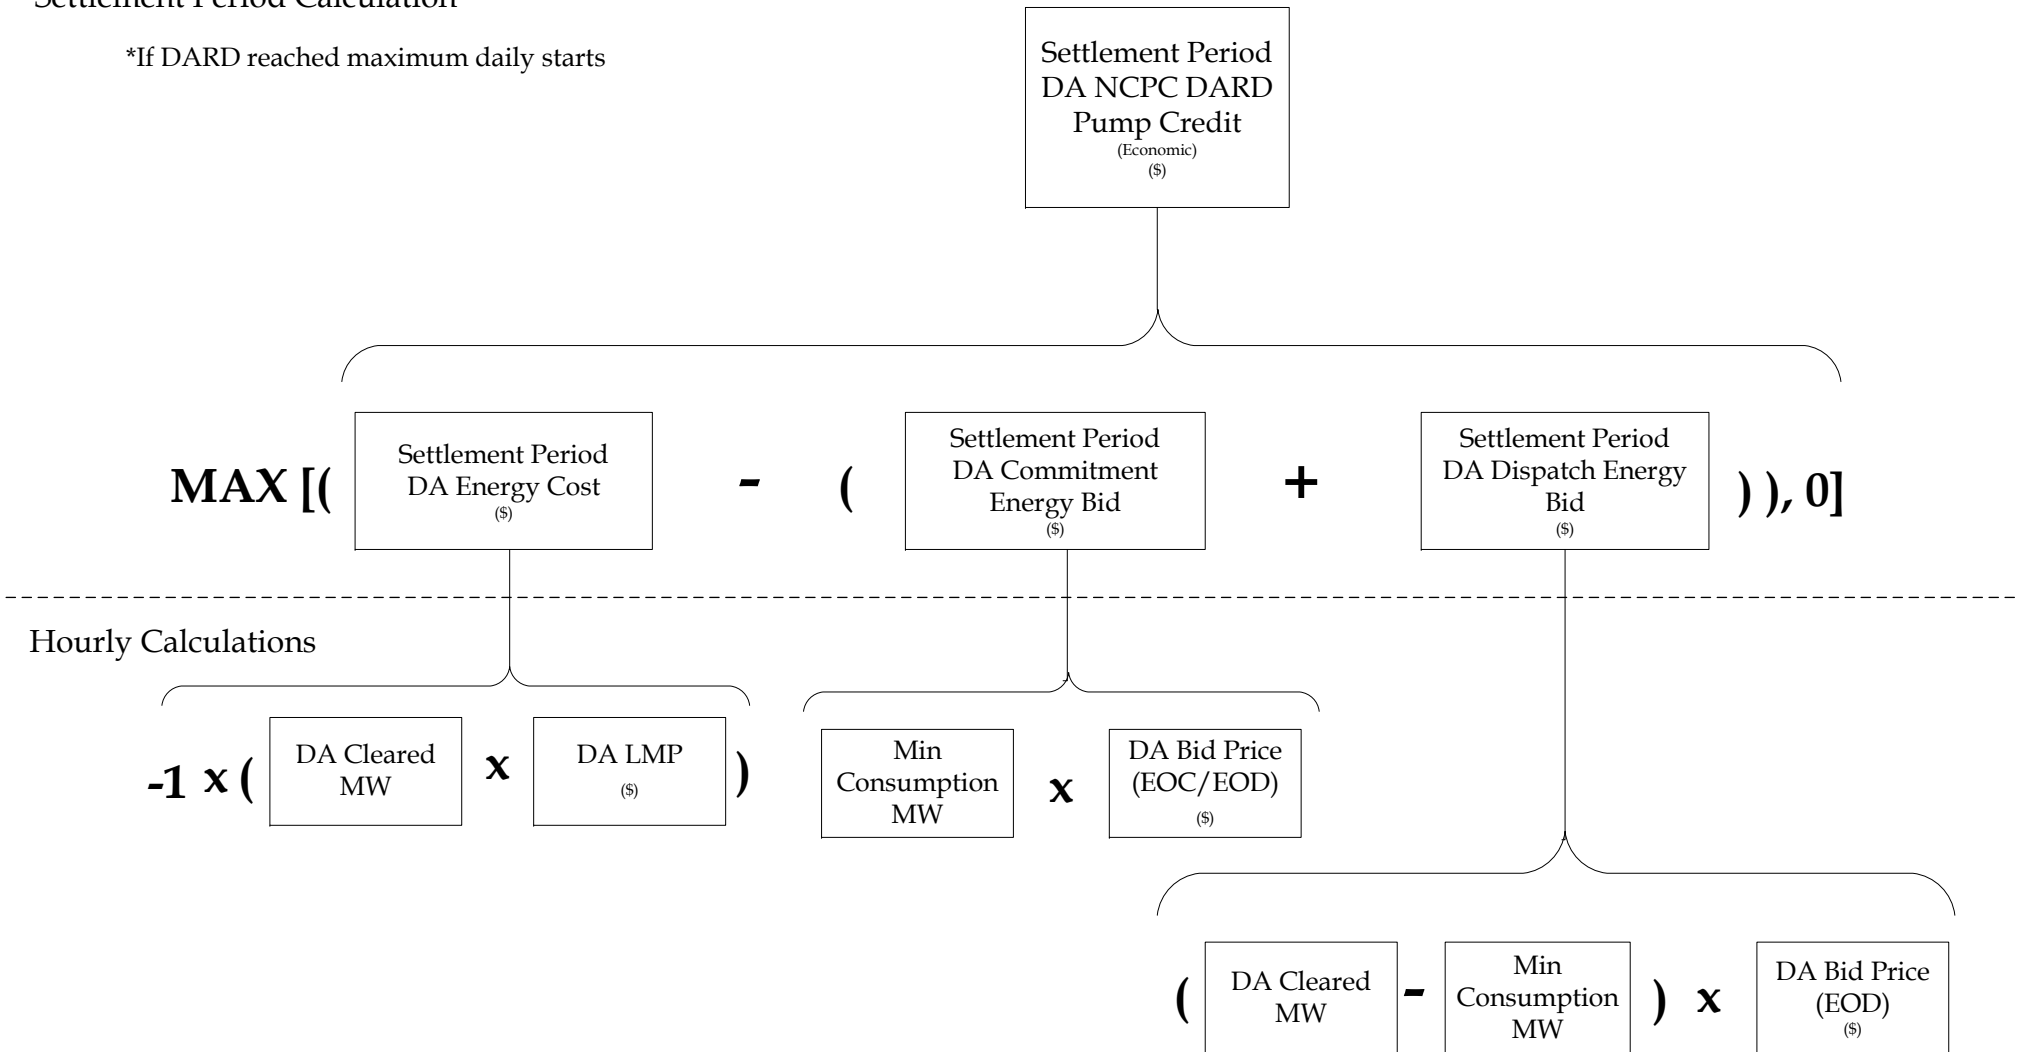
Settlement Period Calculation

*If DARD reached maximum daily starts

Settlement Period DA NCPC DARD Pump Credit
(Economic)
($)

MAX [(

Settlement Period DA Energy Cost
($)

- (

Settlement Period DA Commitment Energy Bid
($)

+

Settlement Period DA Dispatch Energy Bid
($)

) ), 0]

Hourly Calculations

-1 x (

DA Cleared MW

x

DA LMP
($)

)

Min Consumption MW

x

DA Bid Price (EOC/EOD)
($)

(

DA Cleared MW

-

Min Consumption MW

) x

DA Bid Price (EOD)
($)